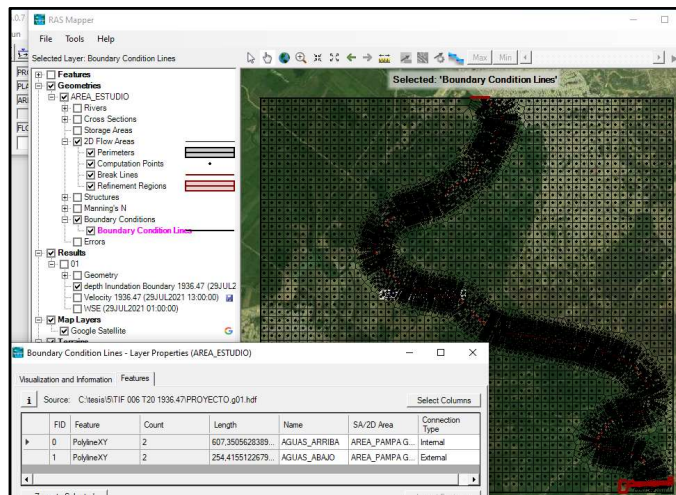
RAS Mapper

File Tools Help

Selected Layer: Boundary Condition Lines

Max Min

Selected: 'Boundary Condition Lines'

Features
Geometries
AREA_ESTUDIO
Rivers
Cross Sections
Storage Areas
2D Flow Areas
Perimeters
Computation Points
Break Lines
Refinement Regions
Structures
Manning's N
Boundary Conditions
Boundary Condition Lines
Errors
Results
01
Geometry
depth Inundation Boundary 1936.47 (29JUL2
Velocity 1936.47 (29JUL2021 13:00:00)
WSE (29JUL2021 01:00:00)
Map Layers
Google Satellite
Terrains

Boundary Condition Lines - Layer Properties (AREA_ESTUDIO)

Visualization and Information Features

Source: C:\tesis\5\TIF 006 T20 1936.47\PROYECTO.g01.hdf

Select Columns

| | FID | Feature | Count | Length | Name | SA/2D Area | Connection Type |
|---|---|---|---|---|---|---|---|
| ▸ | 0 | PolylineXY | 2 | 607,3505628389... | AGUAS_ARRIBA | AREA_PAMPA G... | Internal |
| | 1 | PolylineXY | 2 | 254,4155122679... | AGUAS_ABAJO | AREA_PAMPA G... | External |